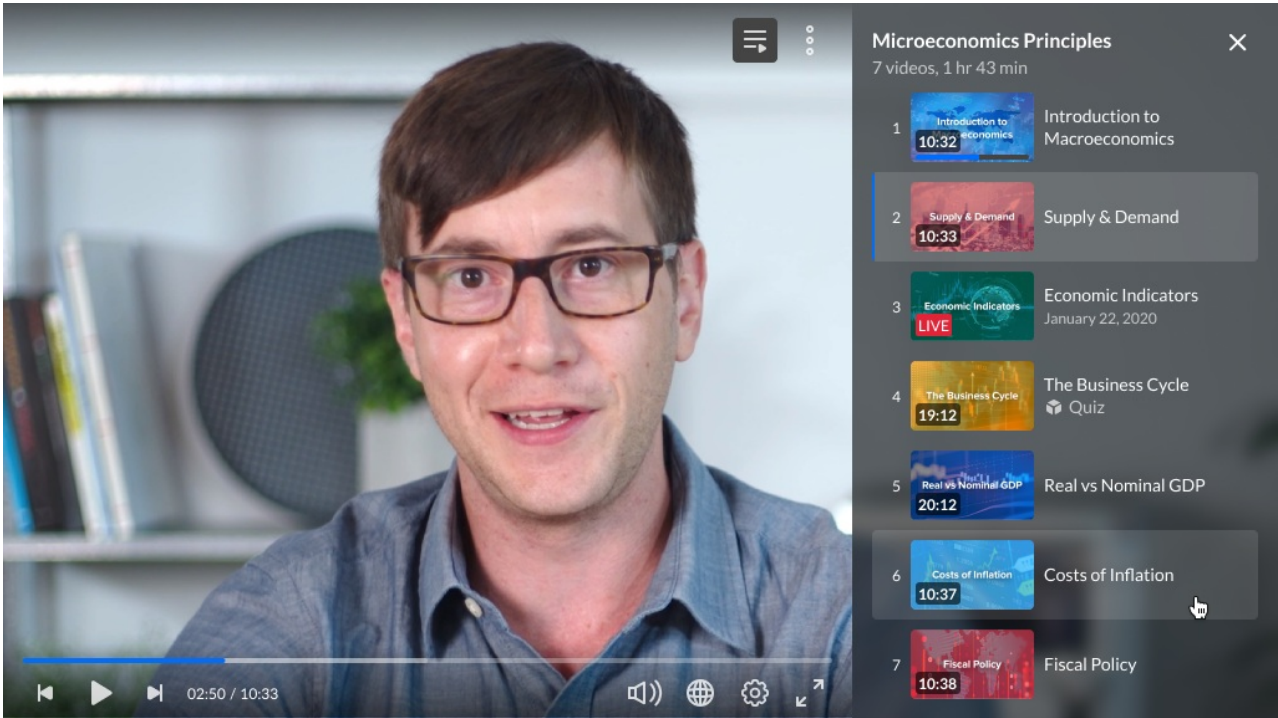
Microeconomics Principles
7 videos, 1 hr 43 min

1 Introduction to Macroeconomics 10:32 Introduction to Macroeconomics

2 Supply & Demand 10:33 Supply & Demand

3 Economic Indicators LIVE Economic Indicators
January 22, 2020

4 The Business Cycle 19:12 The Business Cycle
Quiz

5 Real vs Nominal GDP 20:12 Real vs Nominal GDP

6 Costs of Inflation 10:37 Costs of Inflation

7 Fiscal Policy 10:38 Fiscal Policy

02:50 / 10:33